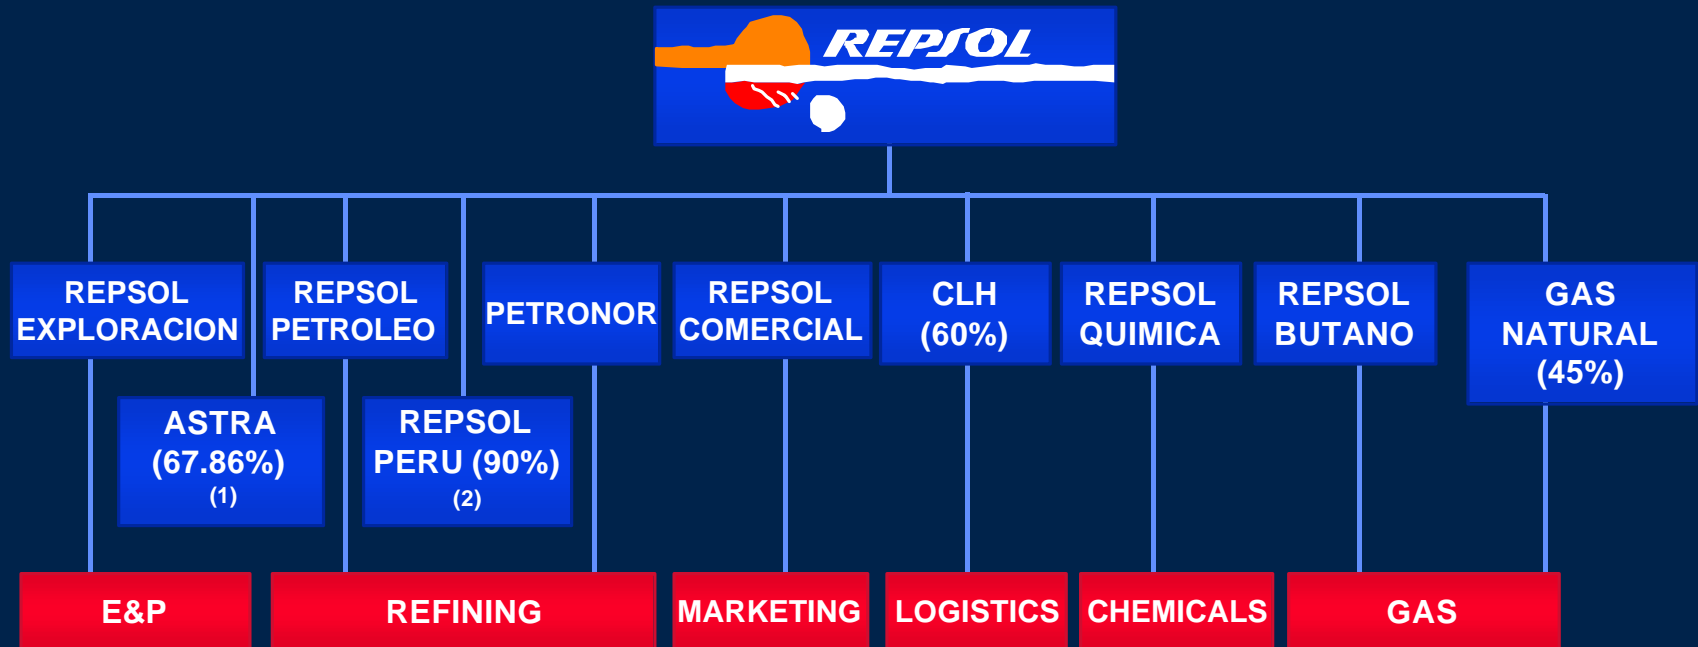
REPSOL

REPSOL EXPLORACION

REPSOL PETROLEO

PETRONOR

REPSOL COMERCIAL

CLH (60%)

REPSOL QUIMICA

REPSOL BUTANO

GAS NATURAL (45%)

ASTRA (67.86%) (1)

REPSOL PERU (90%) (2)

E&P

REFINING

MARKETING

LOGISTICS

CHEMICALS

GAS